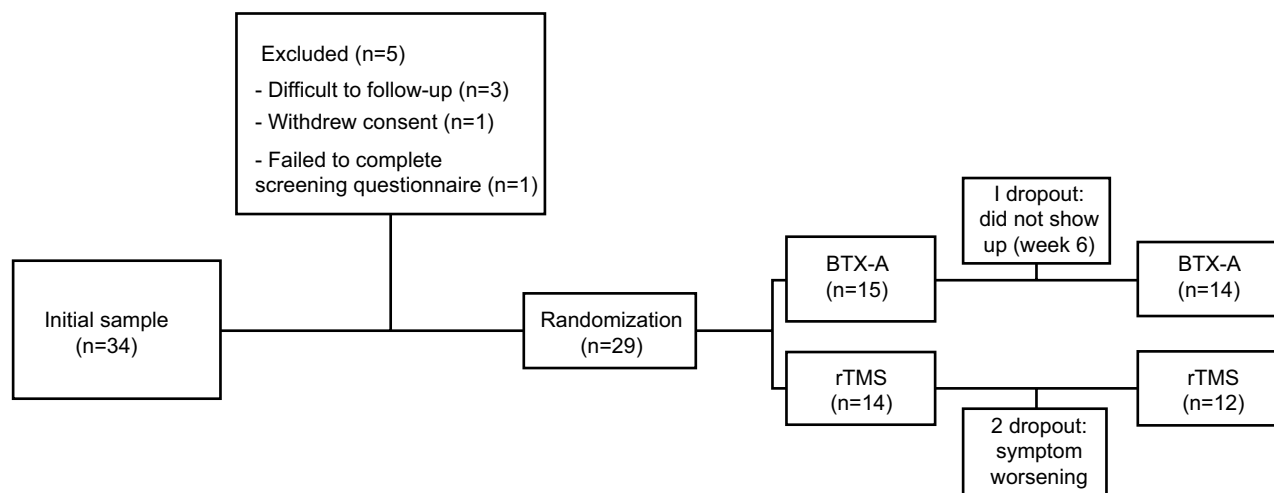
Excluded (n=5)
- Difficult to follow-up (n=3)
- Withdrew consent (n=1)
- Failed to complete screening questionnaire (n=1)

Initial sample (n=34)

Randomization (n=29)

BTX-A (n=15)

I dropout: did not show up (week 6)

BTX-A (n=14)

rTMS (n=14)

2 dropout: symptom worsening

rTMS (n=12)